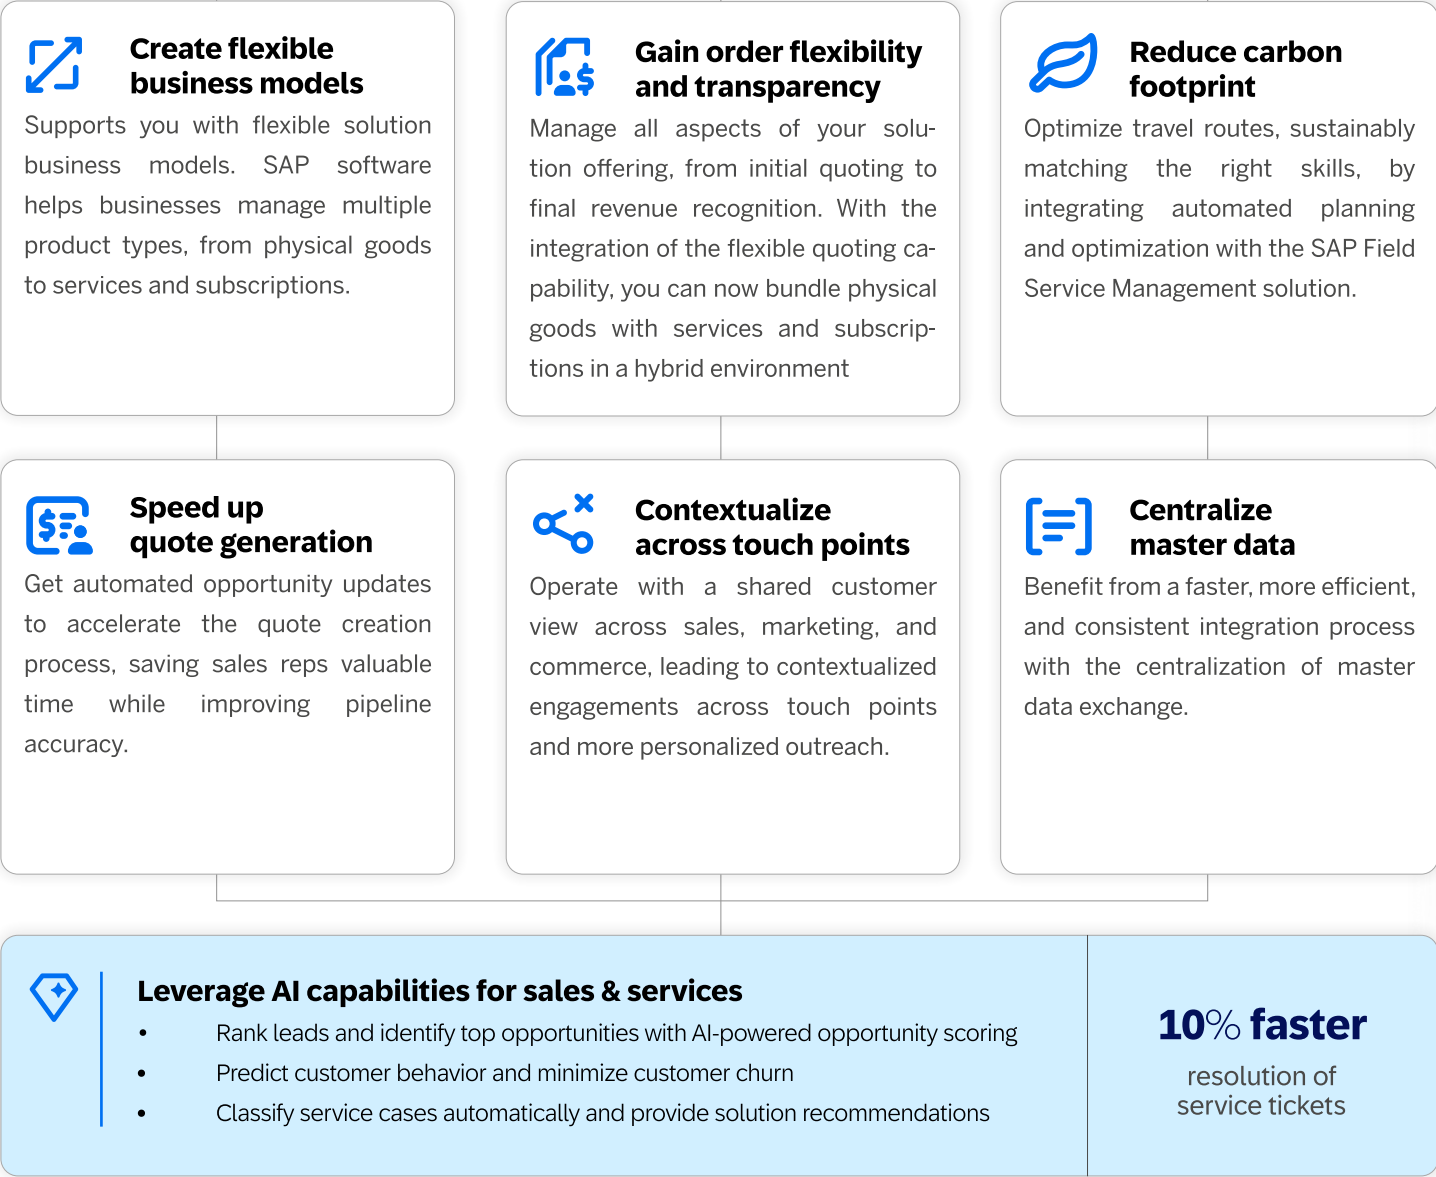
Create flexible business models

Supports you with flexible solution business models. SAP software helps businesses manage multiple product types, from physical goods to services and subscriptions.

Gain order flexibility and transparency

Manage all aspects of your solution offering, from initial quoting to final revenue recognition. With the integration of the flexible quoting capability, you can now bundle physical goods with services and subscriptions in a hybrid environment

Reduce carbon footprint

Optimize travel routes, sustainably matching the right skills, by integrating automated planning and optimization with the SAP Field Service Management solution.

Speed up quote generation

Get automated opportunity updates to accelerate the quote creation process, saving sales reps valuable time while improving pipeline accuracy.

Contextualize across touch points

Operate with a shared customer view across sales, marketing, and commerce, leading to contextualized engagements across touch points and more personalized outreach.

Centralize master data

Benefit from a faster, more efficient, and consistent integration process with the centralization of master data exchange.

Leverage AI capabilities for sales & services

- Rank leads and identify top opportunities with AI-powered opportunity scoring
- Predict customer behavior and minimize customer churn
- Classify service cases automatically and provide solution recommendations

10% faster

resolution of service tickets